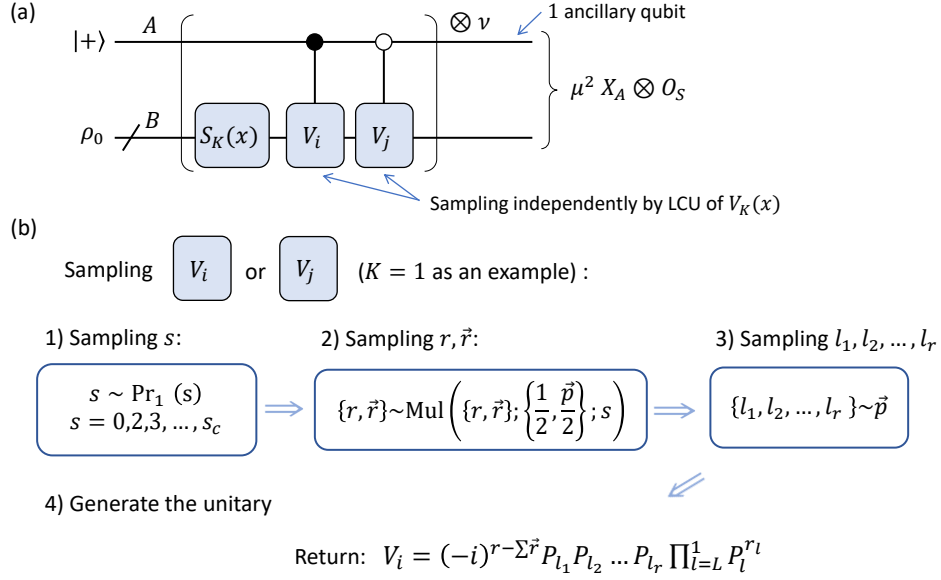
(a)

$|+\rangle$ $A$

$\rho_0$ $B$

$S_K(x)$ $V_i$ $V_j$

$\otimes \nu$

1 ancillary qubit

$\mu^2 X_A \otimes O_S$

Sampling independently by LCU of $V_K(x)$

(b)

Sampling $V_i$ or $V_j$ ($K = 1$ as an example) :

1) Sampling $s$:

$s \sim \mathrm{Pr}_1$ (s)
$s = 0,2,3, \dots, s_c$

2) Sampling $r, \vec{r}$:

$\{r, \vec{r}\} \sim \mathrm{Mul}\left(\{r, \vec{r}\}; \left\{\frac{1}{2}, \frac{\vec{p}}{2}\right\}; s\right)$

3) Sampling $l_1, l_2, \dots, l_r$

$\{l_1, l_2, \dots, l_r\} \sim \vec{p}$

4) Generate the unitary

Return: $V_i = (-i)^{r-\sum \vec{r}} P_{l_1} P_{l_2} \dots P_{l_r} \prod_{l=L}^{1} P_l^{r_l}$